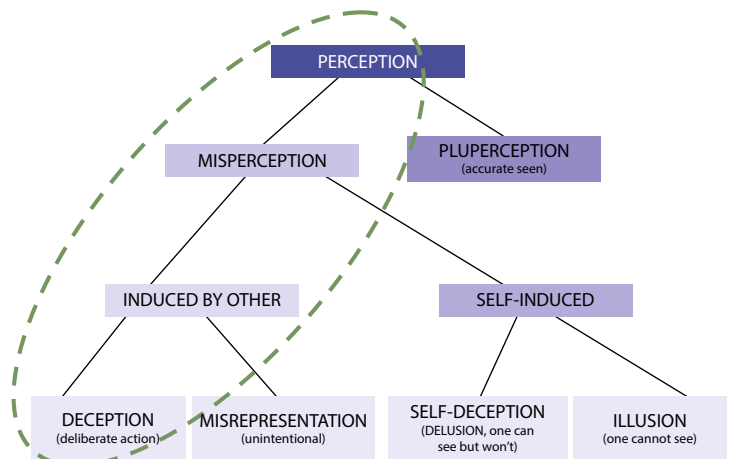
PERCEPTION

MISPERCEPTION

PLUPERCEPTION
(accurate seen)

INDUCED BY OTHER

SELF-INDUCED

DECEPTION
(deliberate action)

MISREPRESENTATION
(unintentional)

SELF-DECEPTION
(DELUSION, one can see but won't)

ILLUSION
(one cannot see)